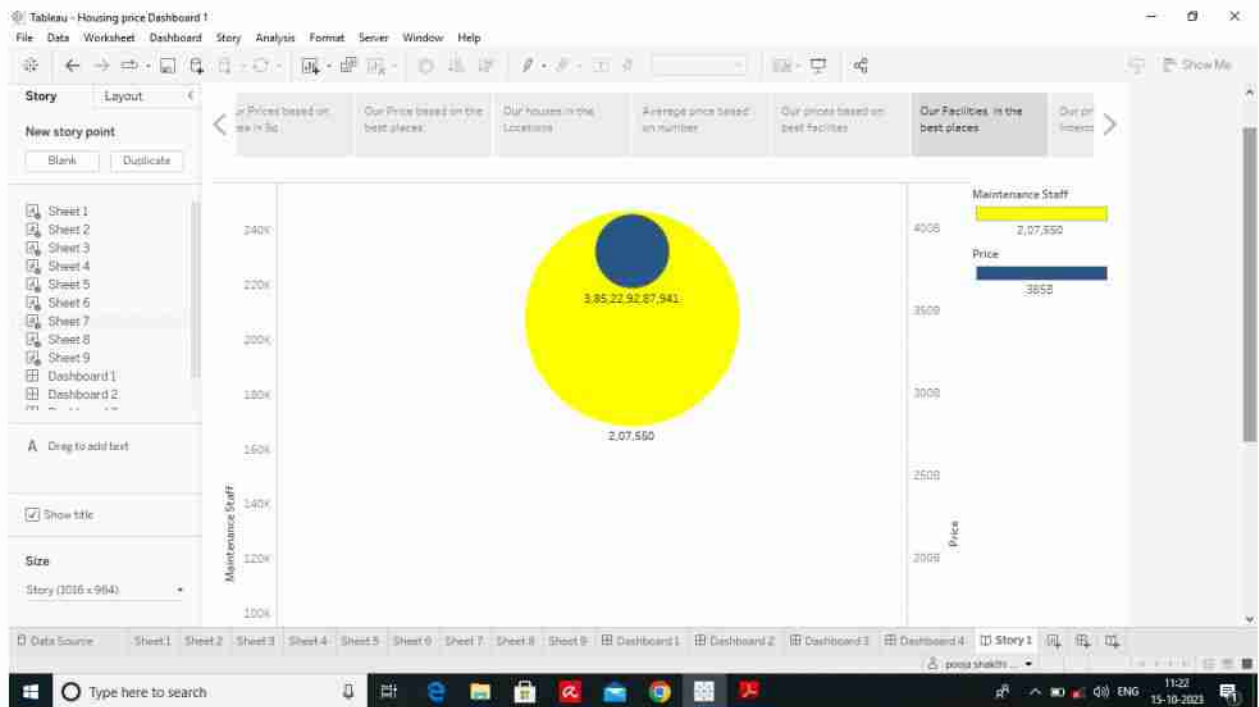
Tableau - Housing price Dashboard 1
File Data Worksheet Dashboard Story Analysis Format Server Window Help
Show Me

Story Layout
New story point
Blank Duplicate

Sheet 1
Sheet 2
Sheet 3
Sheet 4
Sheet 5
Sheet 6
Sheet 7
Sheet 8
Sheet 9
Dashboard 1
Dashboard 2

A Drag to add text

Show title

Size
Story (1016 x 964)

r Prices based on ea in Sq | Our Price based on the best places | Our houses in the Locations | Average price based on number | Our prices based on best facilites | Our Facilities in the best places | Our pr Interes

240K
220K
200K
180K
160K
140K
120K
100K
Maintenance Staff

3,85,22,92,87,941
2,07,550

4000
3500
3000
2500
2000
Price

Maintenance Staff
2,07,550
Price
3858

Data Source Sheet1 Sheet2 Sheet3 Sheet4 Sheet5 Sheet6 Sheet7 Sheet8 Sheet9 Dashboard1 Dashboard2 Dashboard3 Dashboard4 Story 1
pooja shakthi ...

Type here to search
ENG 11:22 15-10-2023